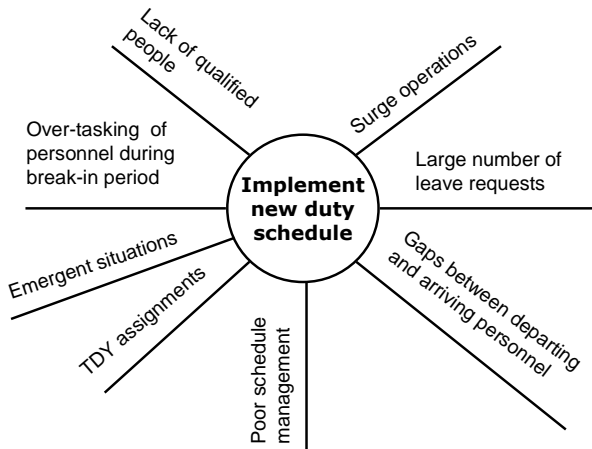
Implement new duty schedule

Lack of qualified people

Surge operations

Over-tasking of personnel during break-in period

Large number of leave requests

Emergent situations

Gaps between departing and arriving personnel

TDY assignments

Poor schedule management